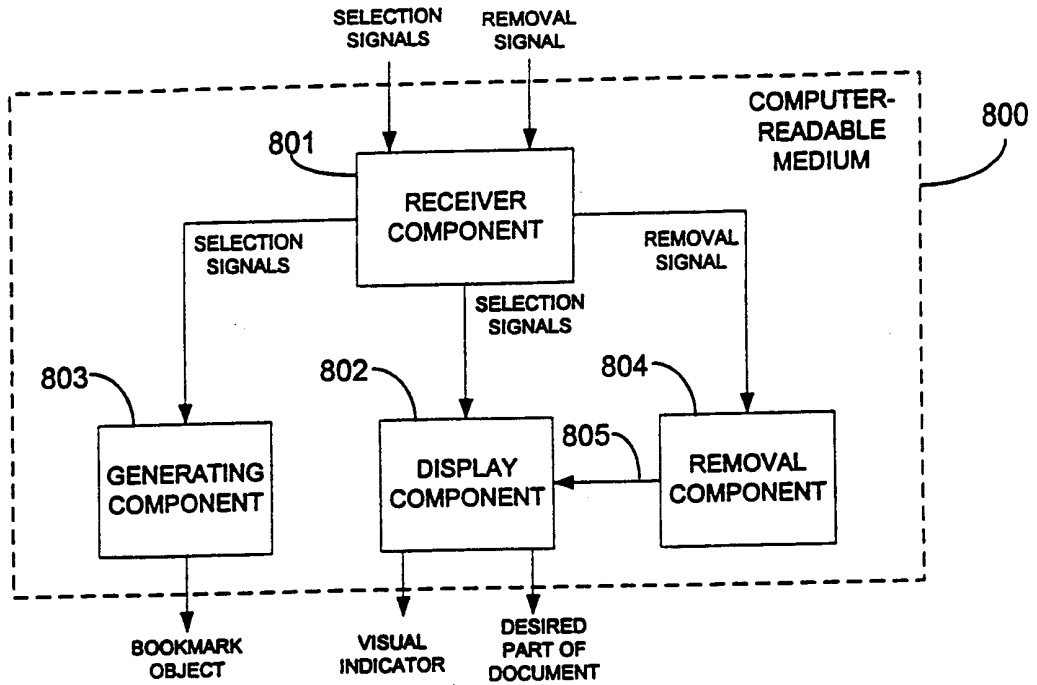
SELECTION SIGNALS

REMOVAL SIGNAL

COMPUTER-READABLE MEDIUM

800

801

RECEIVER COMPONENT

SELECTION SIGNALS

REMOVAL SIGNAL

SELECTION SIGNALS

803

802

804

805

GENERATING COMPONENT

DISPLAY COMPONENT

REMOVAL COMPONENT

BOOKMARK OBJECT

VISUAL INDICATOR

DESIRED PART OF DOCUMENT